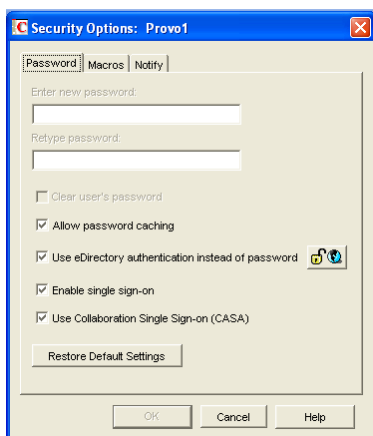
Security Options: Provo1

Password | Macros | Notify

Enter new password:

Retype password:

Clear user's password

Allow password caching

Use eDirectory authentication instead of password

Enable single sign-on

Use Collaboration Single Sign-on (CASA)

Restore Default Settings

OK | Cancel | Help